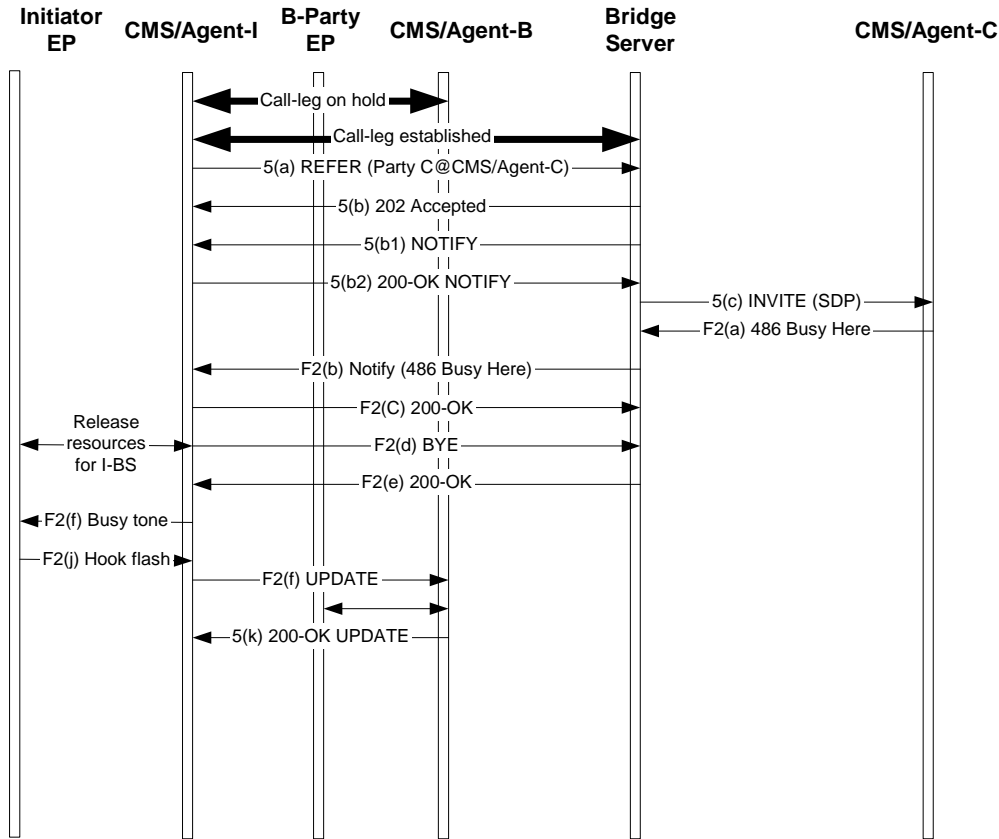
Initiator EP
CMS/Agent-I
B-Party EP
CMS/Agent-B
Bridge Server
CMS/Agent-C

Call-leg on hold
Call-leg established
5(a) REFER (Party C@CMS/Agent-C)
5(b) 202 Accepted
5(b1) NOTIFY
5(b2) 200-OK NOTIFY
5(c) INVITE (SDP)
F2(a) 486 Busy Here
F2(b) Notify (486 Busy Here)
F2(C) 200-OK
Release resources for I-BS
F2(d) BYE
F2(e) 200-OK
F2(f) Busy tone
F2(j) Hook flash
F2(f) UPDATE
5(k) 200-OK UPDATE